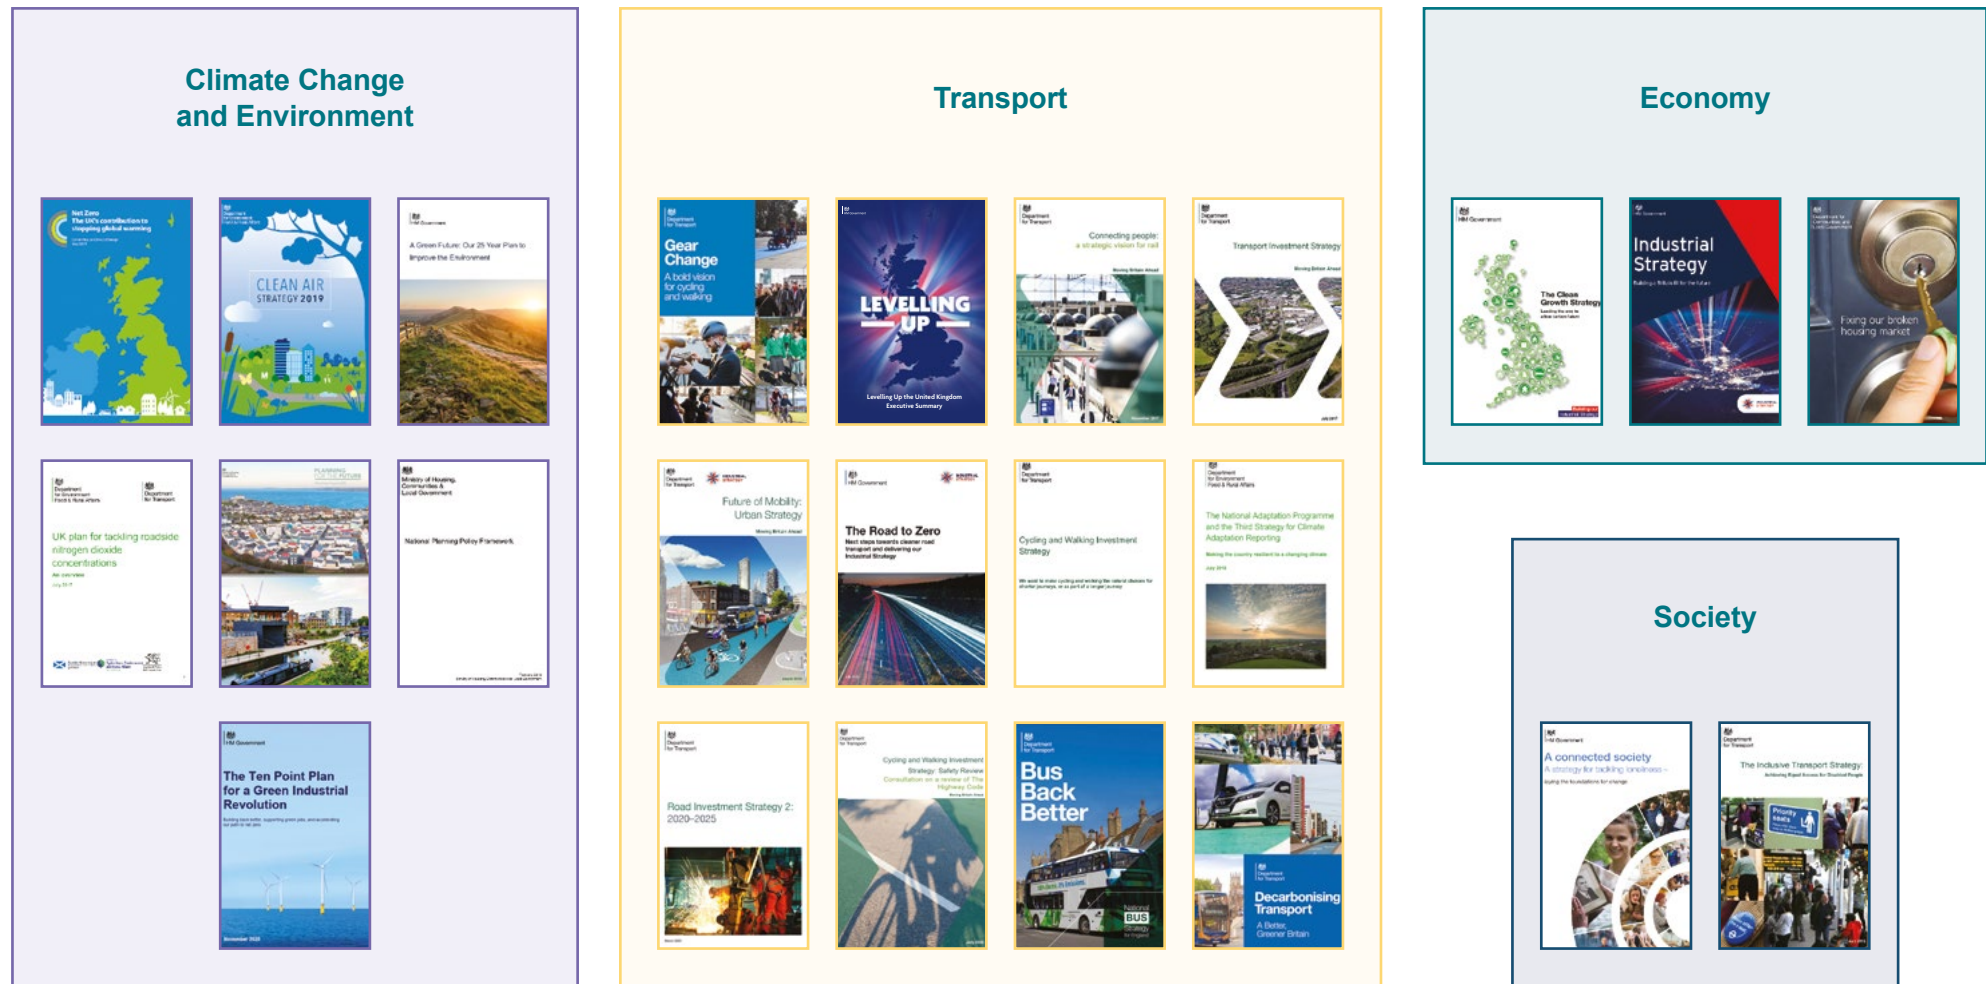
Climate Change and Environment

Net Zero The UK's contribution to stopping global warming

CLEAN AIR STRATEGY 2019

A Green Future: Our 25 Year Plan to Improve the Environment

UK plan for tackling roadside nitrogen dioxide concentrations

National Planning Policy Framework

The Ten Point Plan for a Green Industrial Revolution

Transport

Gear Change A bold vision for cycling and walking

LEVELLING UP

Levelling Up the United Kingdom Executive Summary

Connecting people: a strategic vision for rail

Transport Investment Strategy

Future of Mobility: Urban Strategy

The Road to Zero

Cycling and Walking Investment Strategy

The National Adaptation Programme and the Third Strategy for Climate Adaptation Reporting

Road Investment Strategy 2: 2020–2025

Cycling and Walking Investment Strategy: Safety Review

Bus Back Better

Decarbonising Transport A Better, Greener Britain

Economy

The Clean Growth Strategy

Industrial Strategy

Fixing our broken housing market

Society

A connected society

The Inclusive Transport Strategy